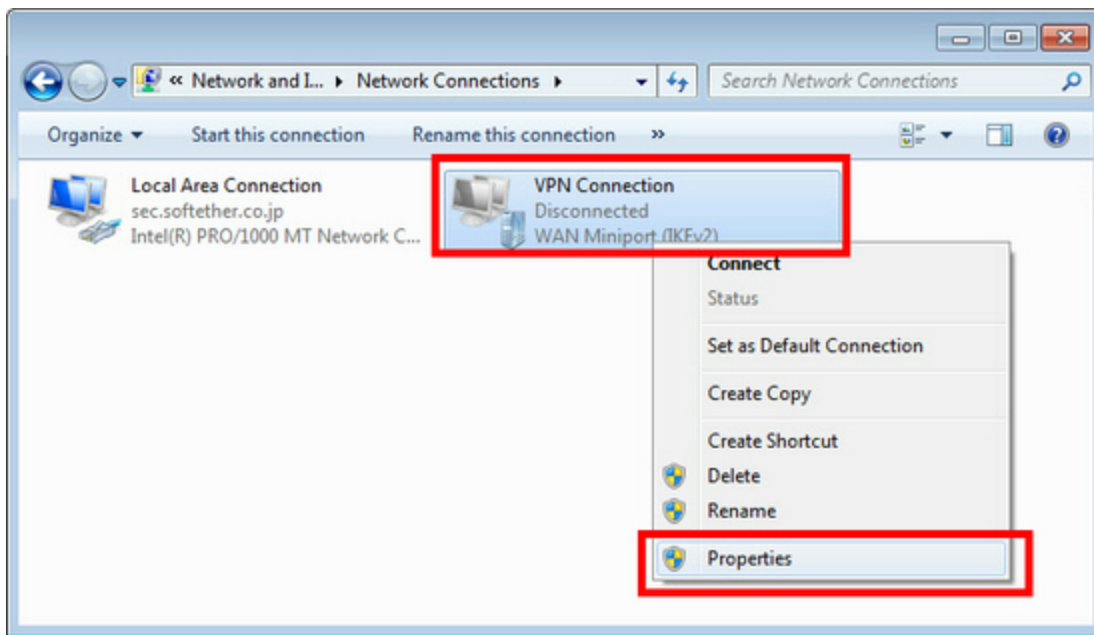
« Network and I... ▸ Network Connections ▸

Search Network Connections

Organize ▾ Start this connection Rename this connection »

Local Area Connection
sec.softether.co.jp
Intel(R) PRO/1000 MT Network C...

VPN Connection
Disconnected
WAN Miniport (IKEv2)

Connect
Status
Set as Default Connection
Create Copy
Create Shortcut
Delete
Rename
Properties